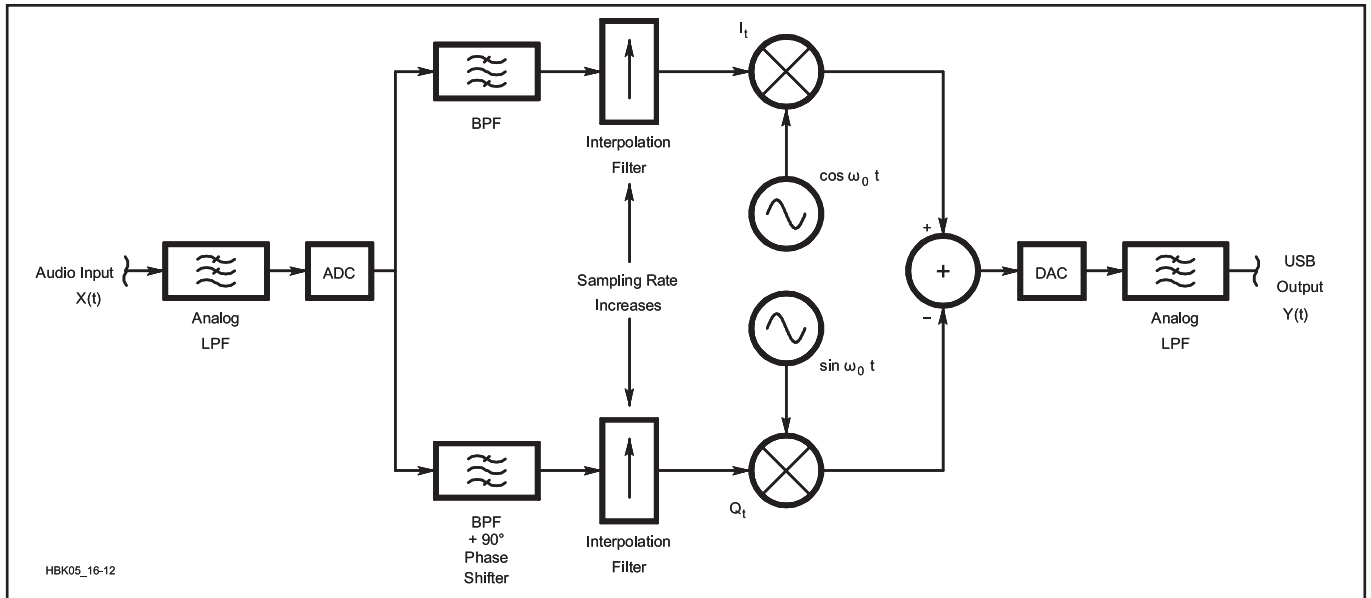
$I_t$

BPF

Interpolation Filter

$\cos \omega_0 t$

Audio Input X(t)

Analog LPF

ADC

Sampling Rate Increases

+

+

−

DAC

Analog LPF

USB Output Y(t)

$\sin \omega_0 t$

$Q_t$

BPF + 90° Phase Shifter

Interpolation Filter

HBK05_16-12